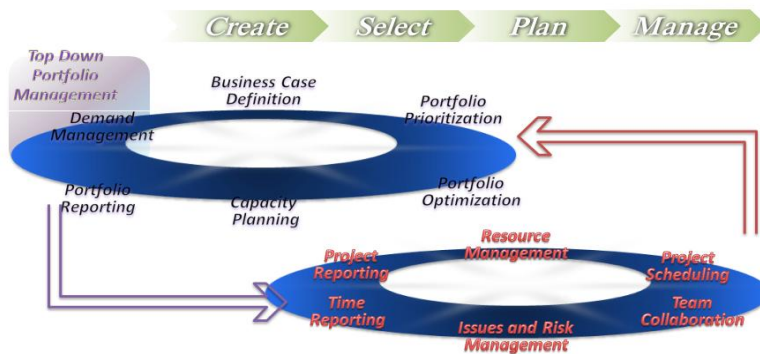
Create Select Plan Manage

Top Down Portfolio Management

Business Case Definition

Demand Management

Portfolio Prioritization

Portfolio Reporting

Capacity Planning

Portfolio Optimization

Project Reporting

Resource Management

Project Scheduling

Time Reporting

Team Collaboration

Issues and Risk Management